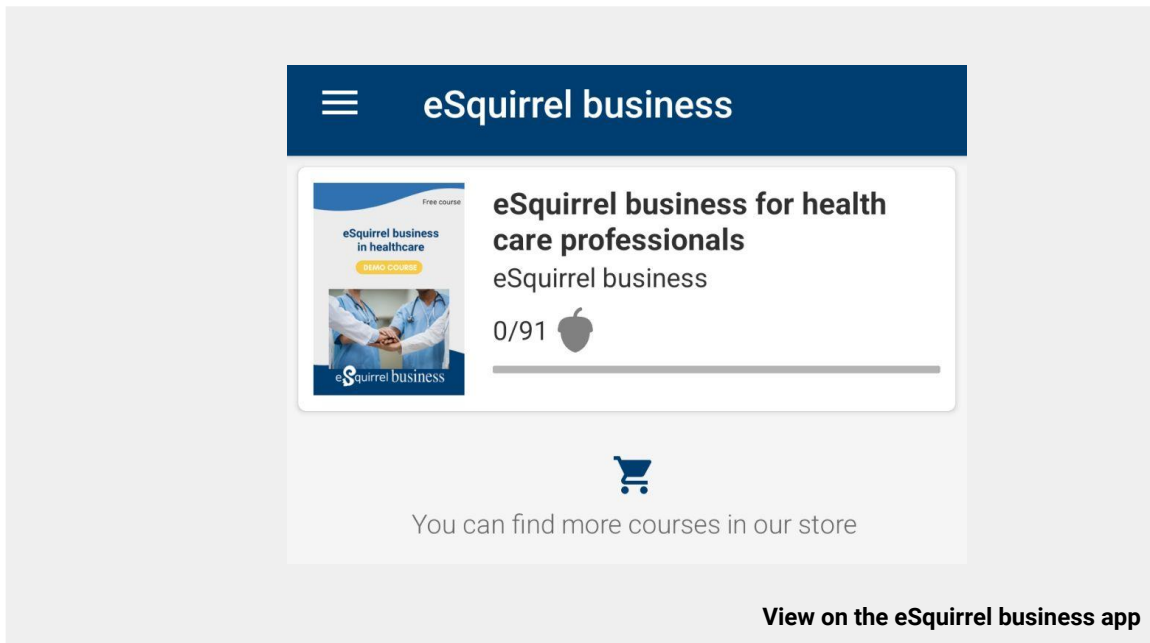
eSquirrel business

Free course

eSquirrel business in healthcare

DEMO COURSE

eSquirrel business

eSquirrel business for health care professionals

eSquirrel business

0/91

You can find more courses in our store

View on the eSquirrel business app